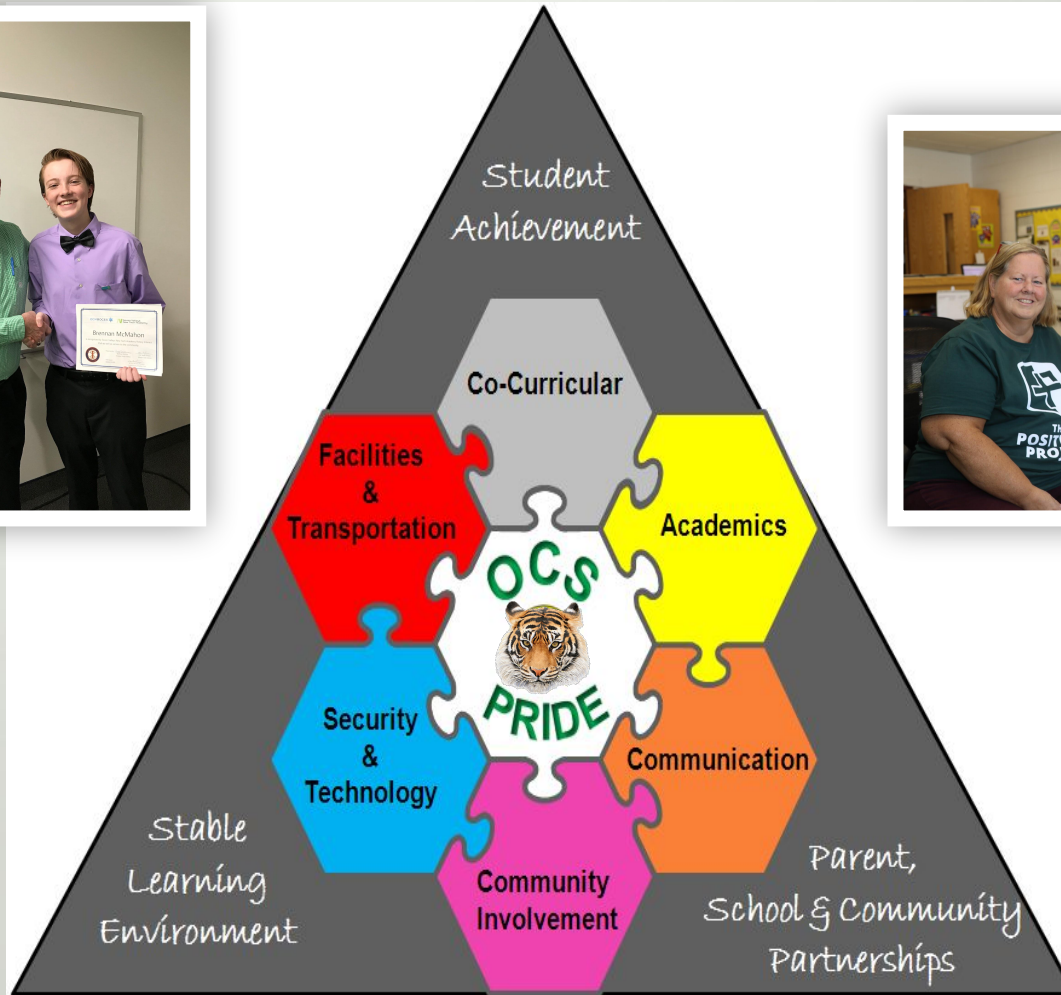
Brennan McMahon

Student Achievement

Co-Curricular

Facilities & Transportation

Academics

OCS PRIDE

Security & Technology

Communication

Community Involvement

Stable Learning Environment

Parent, School & Community Partnerships

THE POSIT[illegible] PRO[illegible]